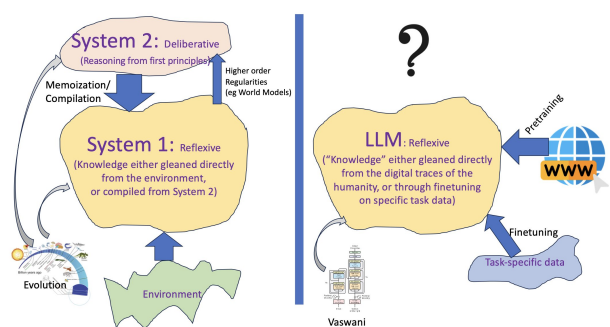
System 2: Deliberative
(Reasoning from first principles)

Memoization/
Compilation

Higher order
Regularities
(eg World Models)

System 1: Reflexive
(Knowledge either gleaned directly from the environment, or compiled from System 2)

Evolution

Environment

?

Pretraining

WWW

LLM: Reflexive
("Knowledge" either gleaned directly from the digital traces of the humanity, or through finetuning on specific task data)

Finetuning

Task-specific data

Vaswani